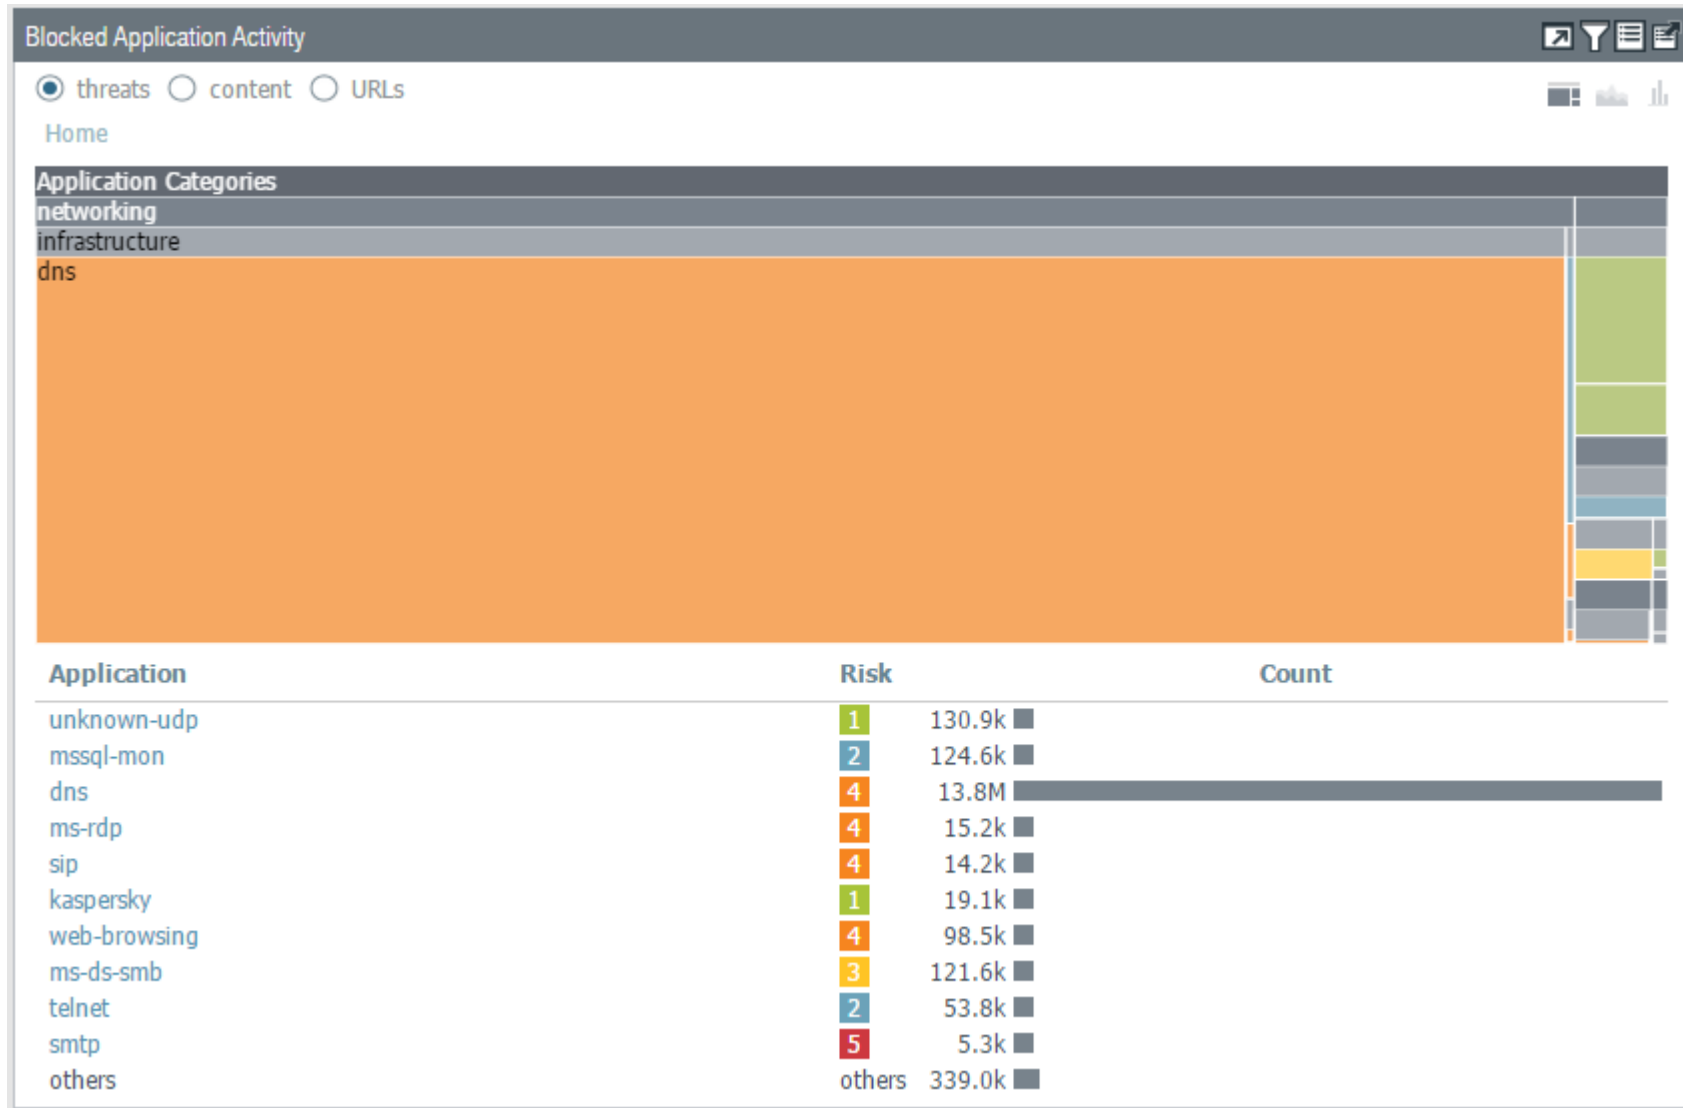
Blocked Application Activity

threats content URLs

Home

Application Categories
networking
infrastructure
dns

| Application | Risk | Count |
|---|---|---|
| unknown-udp | 1 | 130.9k |
| mssql-mon | 2 | 124.6k |
| dns | 4 | 13.8M |
| ms-rdp | 4 | 15.2k |
| sip | 4 | 14.2k |
| kaspersky | 1 | 19.1k |
| web-browsing | 4 | 98.5k |
| ms-ds-smb | 3 | 121.6k |
| telnet | 2 | 53.8k |
| smtp | 5 | 5.3k |
| others | others | 339.0k |